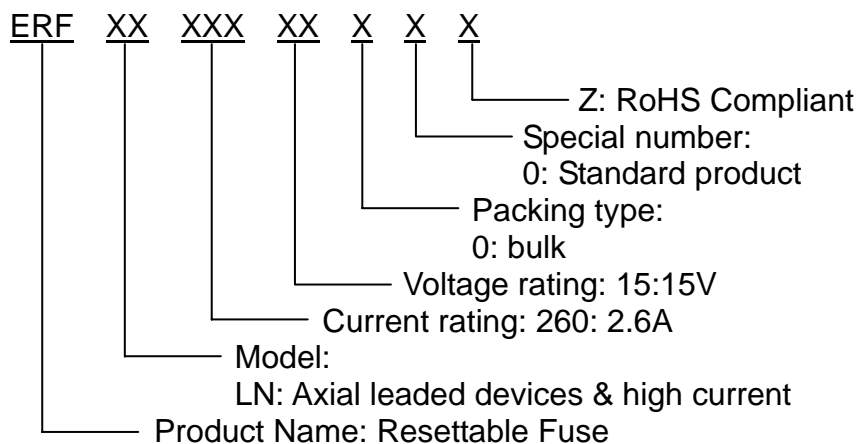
ERF XX XXX XX X X X

Z: RoHS Compliant

Special number:
0: Standard product

Packing type:
0: bulk

Voltage rating: 15:15V

Current rating: 260: 2.6A

Model:
LN: Axial leaded devices & high current

Product Name: Resettable Fuse